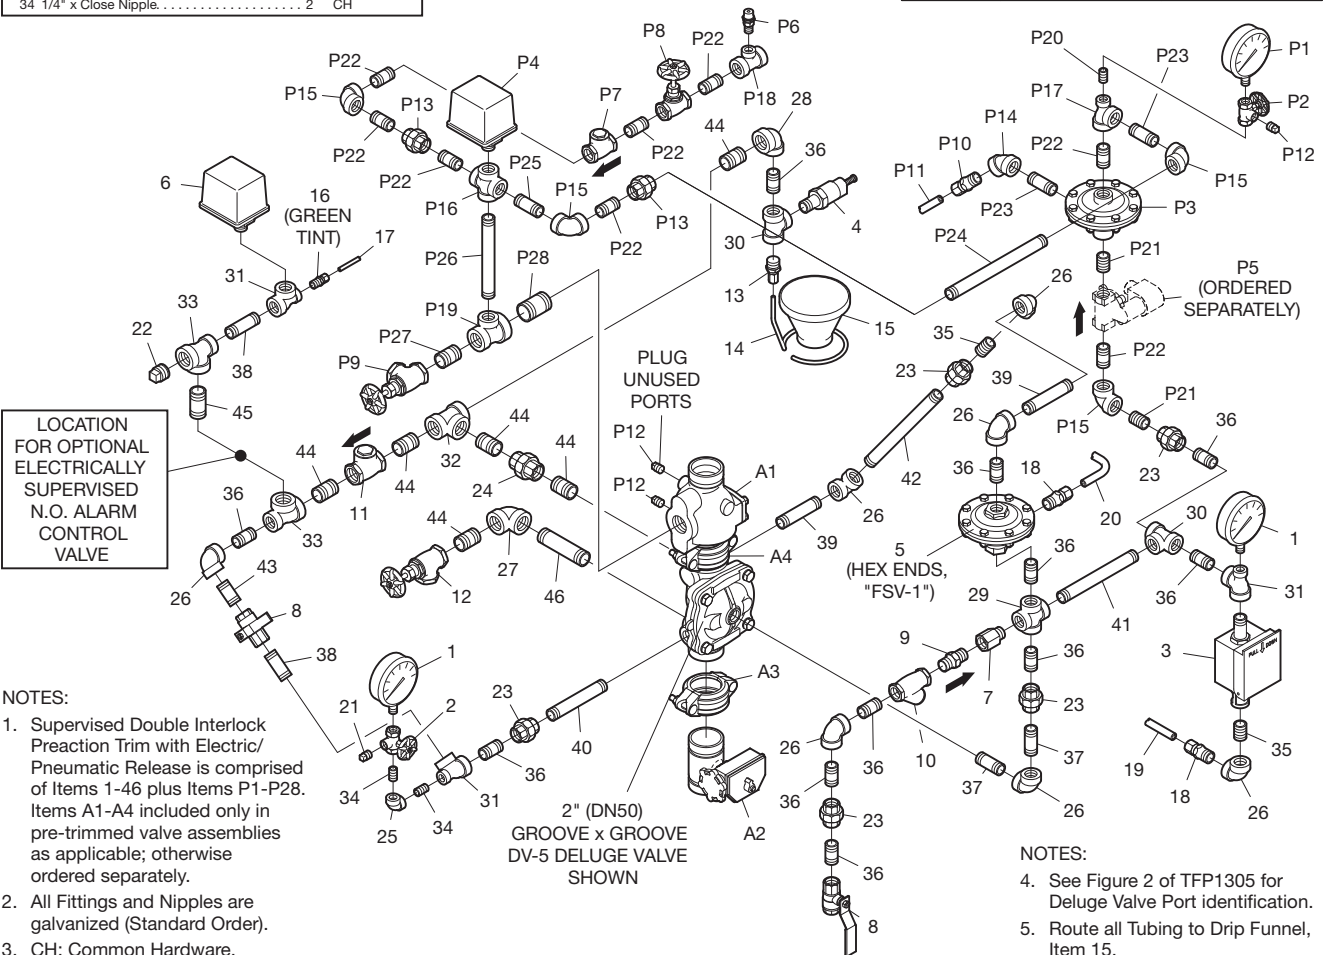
34 1/4" x Close Nipple. . . . . . . . . . . . . . . . . . . . 2 CH

P22 P4 P8 P22 P6
P15 P13 P7 P18 28
P22 P22 P22 44 36
6 16 (GREEN TINT) P16 P25 P15 P13 4
17 P26 P28 30
31 P19 13 15
33 P27 14
22 38 P9
45

P20 P23 P1
P17 P2
P14 P12
P10 P22 P15
P11 P23 P3
P24 P21
26 P5 (ORDERED SEPARATELY)
35 P22
23 39 P21
P15 36

LOCATION FOR OPTIONAL ELECTRICALLY SUPERVISED N.O. ALARM CONTROL VALVE

PLUG UNUSED PORTS

P12 A1
P12

44 44 44
36 44 32 24
33 11 44
26 43 27 46
8 12
38

26 36 18 20 42
26 39
5 (HEX ENDS, "FSV-1") A4
36 30 1
29 41 31
36 36
9 3
7 23
A3 10 37
37 35
26 36 26 19 18 26
23 36 8

1 2
21 23 40
34 31 36
25 34 A2

2" (DN50) GROOVE x GROOVE DV-5 DELUGE VALVE SHOWN

NOTES:
1. Supervised Double Interlock Preaction Trim with Electric/ Pneumatic Release is comprised of Items 1-46 plus Items P1-P28. Items A1-A4 included only in pre-trimmed valve assemblies as applicable; otherwise ordered separately.
2. All Fittings and Nipples are galvanized (Standard Order).
3. CH: Common Hardware.

NOTES:
4. See Figure 2 of TFP1305 for Deluge Valve Port identification.
5. Route all Tubing to Drip Funnel, Item 15.